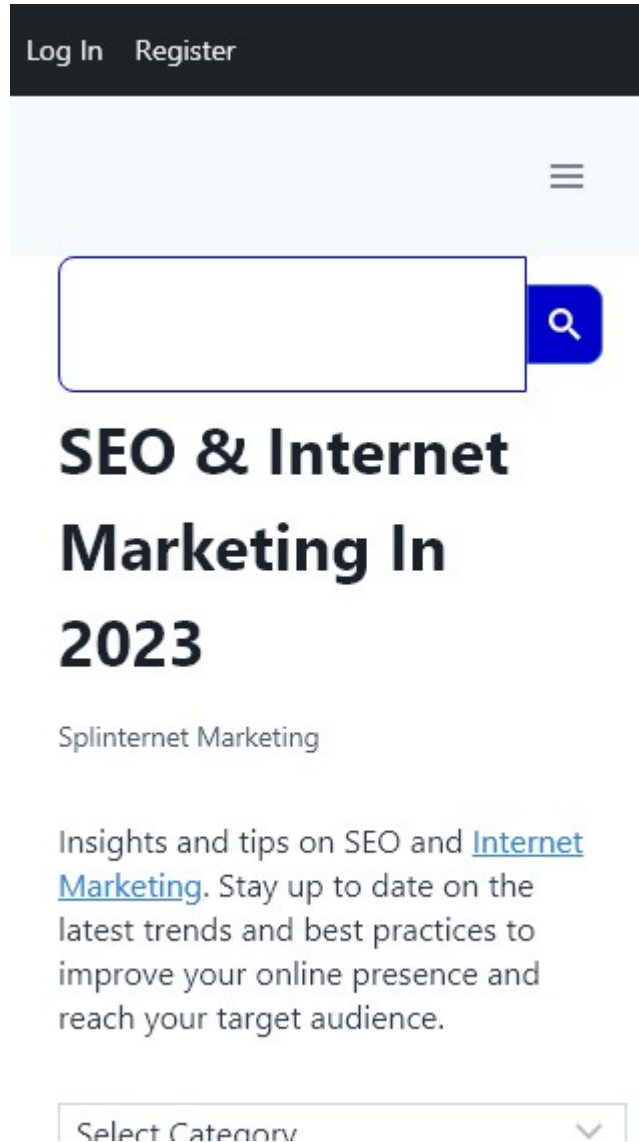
Log In Register

SEO & Internet Marketing In 2023

Splinternet Marketing

Insights and tips on SEO and Internet Marketing. Stay up to date on the latest trends and best practices to improve your online presence and reach your target audience.

Select Category